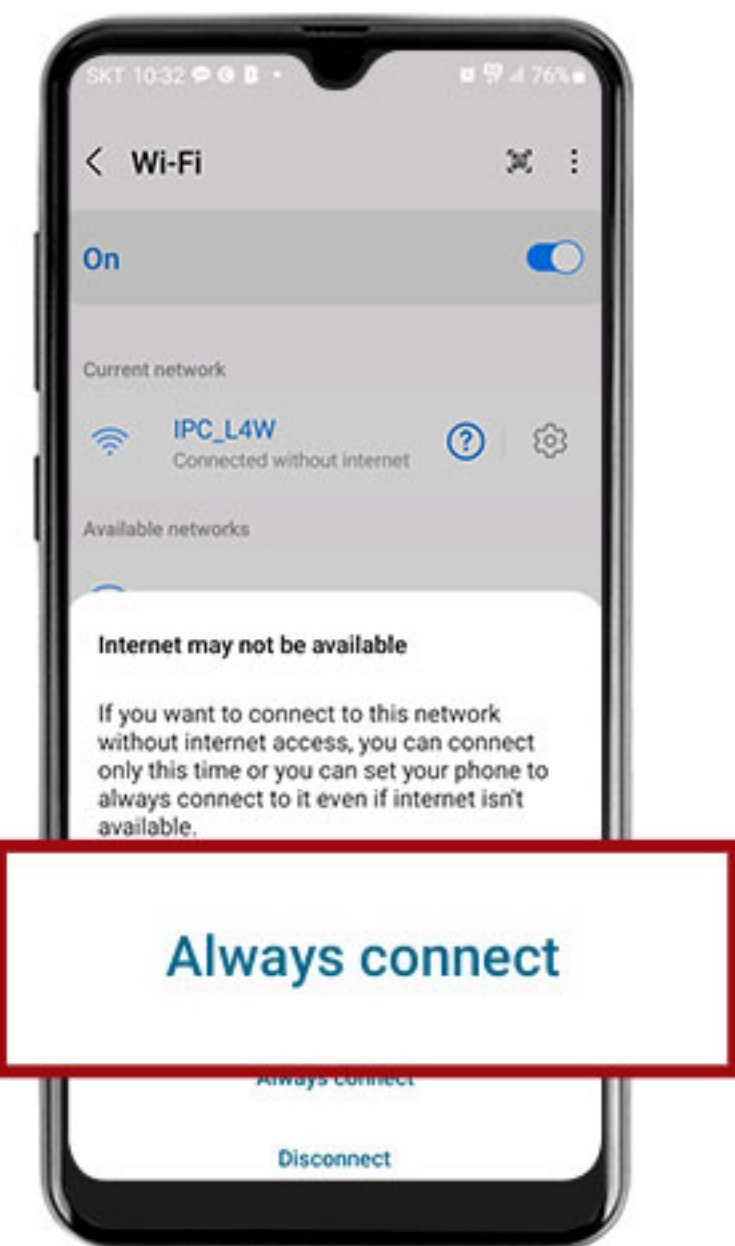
SKT 10:32 76%

Wi-Fi

On

Current network

IPC_L4W
Connected without internet

Available networks

Internet may not be available

If you want to connect to this network without internet access, you can connect only this time or you can set your phone to always connect to it even if internet isn't available.

Always connect

Always connect

Disconnect